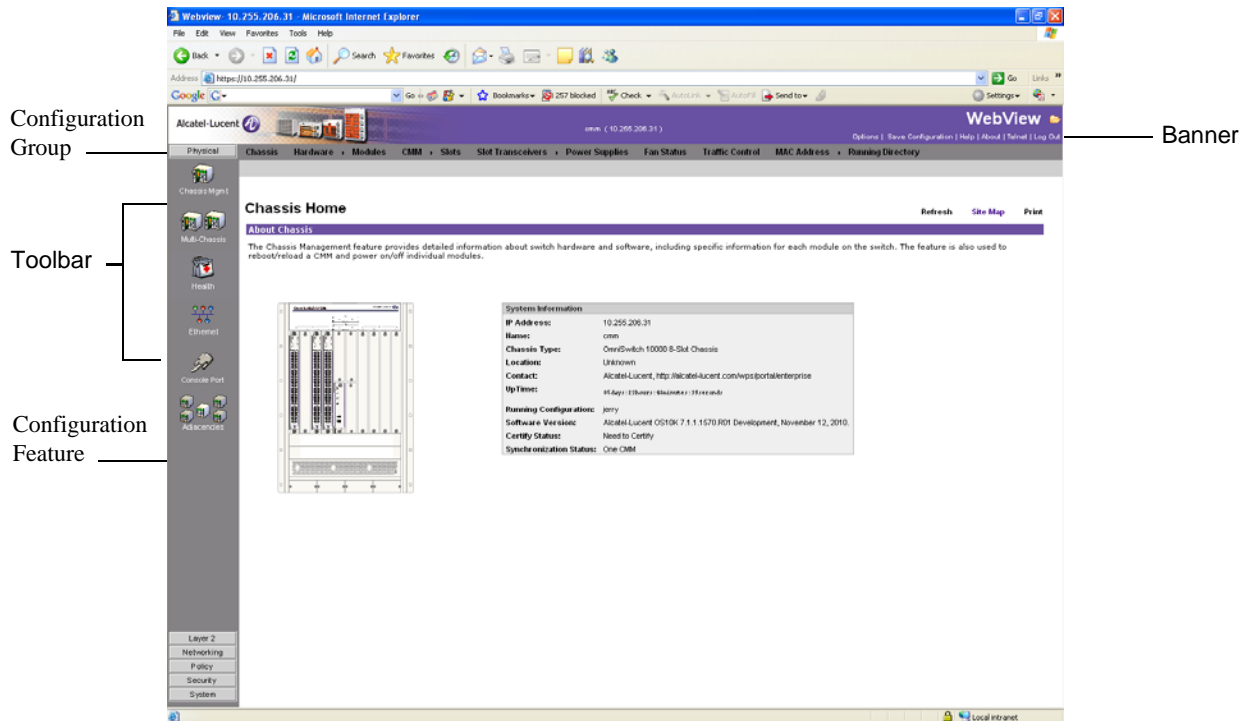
Webview 10.255.206.31 - Microsoft Internet Explorer

File Edit View Favorites Tools Help

Back Search Favorites

Address https://10.255.206.31/

Go Links

Google Go Bookmarks 257 blocked Check AutoLink AutoFill Send to Settings

Configuration Group

Toolbar

Configuration Feature

Banner

Alcatel-Lucent

cmm ( 10.255.206.31 )

WebView

Options | Save Configuration | Help | About | Telnet | Log Out

Physical

Chassis Hardware Modules CMM Slots Slot Transceivers Power Supplies Fan Status Traffic Control MAC Address Running Directory

Chassis Mgmt

Multi-Chassis

Health

Ethernet

Console Port

Adjacencies

Chassis Home

Refresh Site Map Print

About Chassis

The Chassis Management feature provides detailed information about switch hardware and software, including specific information for each module on the switch. The feature is also used to reboot/reload a CMM and power on/off individual modules.

| System Information | |
|---|---|
| IP Address: | 10.255.206.31 |
| Name: | cmm |
| Chassis Type: | OmniSwitch 10000 8-Slot Chassis |
| Location: | Unknown |
| Contact: | Alcatel-Lucent, http://alcatel-lucent.com/wps/portal/enterprise |
| UpTime: | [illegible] |
| Running Configuration: | jerry |
| Software Version: | Alcatel-Lucent OS10K 7.1.1.1570.R01 Development, November 12, 2010. |
| Certify Status: | Need to Certify |
| Synchronization Status: | One CMM |

Layer 2
Networking
Policy
Security
System

Local intranet